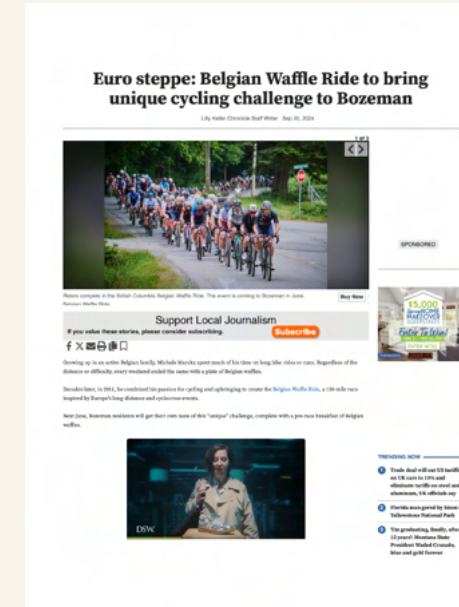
Euro steppe: Belgian Waffle Ride to bring unique cycling challenge to Bozeman

Lilly Keller Chronicle Staff Writer Sep 30, 2024

1 of 3

Riders compete in the British Columbia Belgian Waffle Ride. The event is coming to Bozeman in June.
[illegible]

Buy Now

Support Local Journalism
If you value these stories, please consider subscribing.
Subscribe

Growing up in an active Belgian family, Michele Mareks spent much of his time on long bike rides or runs. Regardless of the distance or difficulty, every weekend ended the same with a plate of Belgian waffles.

Decades later, in 2011, he combined his passion for cycling and upbringing to create the Belgian Waffle Ride, a 130-mile race inspired by Europe's long-distance and cyclocross events.

Next June, Bozeman residents will get their own taste of this "unique" challenge, complete with a pre-race breakfast of Belgian waffles.

DSW

SPONSORED

$5,000
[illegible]

TRENDING NOW

1 Trade deal will cut US tariffs on UK cars to 10% and eliminate tariffs on steel and aluminum, UK officials say

2 Florida man gored by bison in Yellowstone National Park

3 'I'm graduating, finally, after 12 years': Montana State President Waded Cruzado, blue and gold forever